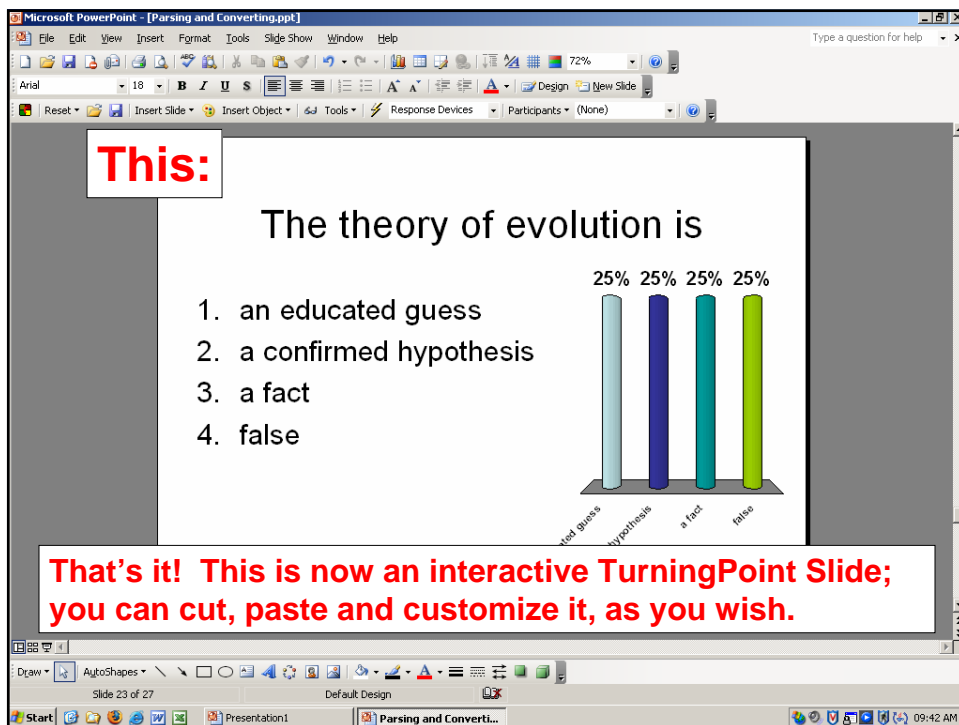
Microsoft PowerPoint - [Parsing and Converting.ppt]

File Edit View Insert Format Tools Slide Show Window Help

Type a question for help

72%

Arial 18 B I U S

Design New Slide

Reset Insert Slide Insert Object Tools Response Devices Participants (None)

This:

The theory of evolution is

1. an educated guess
2. a confirmed hypothesis
3. a fact
4. false

25% 25% 25% 25%

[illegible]ated guess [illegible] hypothesis a fact false

That's it! This is now an interactive TurningPoint Slide; you can cut, paste and customize it, as you wish.

Draw AutoShapes

Slide 23 of 27 Default Design

Start Presentation1 Parsing and Converti... 09:42 AM